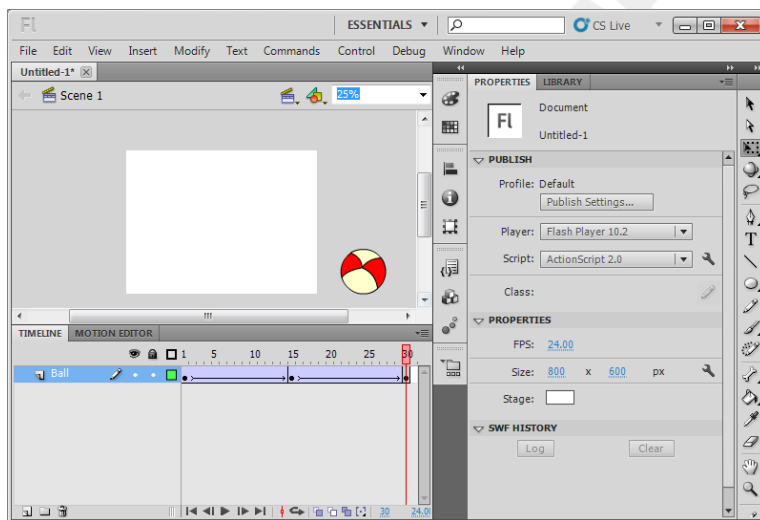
Fl

ESSENTIALS ▼

CS Live

File Edit View Insert Modify Text Commands Control Debug Window Help

Untitled-1*

Scene 1

25%

TIMELINE MOTION EDITOR

1 5 10 15 20 25 30

Ball

30 24.00

PROPERTIES LIBRARY

Fl

Document

Untitled-1

PUBLISH

Profile: Default

Publish Settings...

Player: Flash Player 10.2

Script: ActionScript 2.0

Class:

PROPERTIES

FPS: 24.00

Size: 800 x 600 px

Stage:

SWF HISTORY

Log

Clear